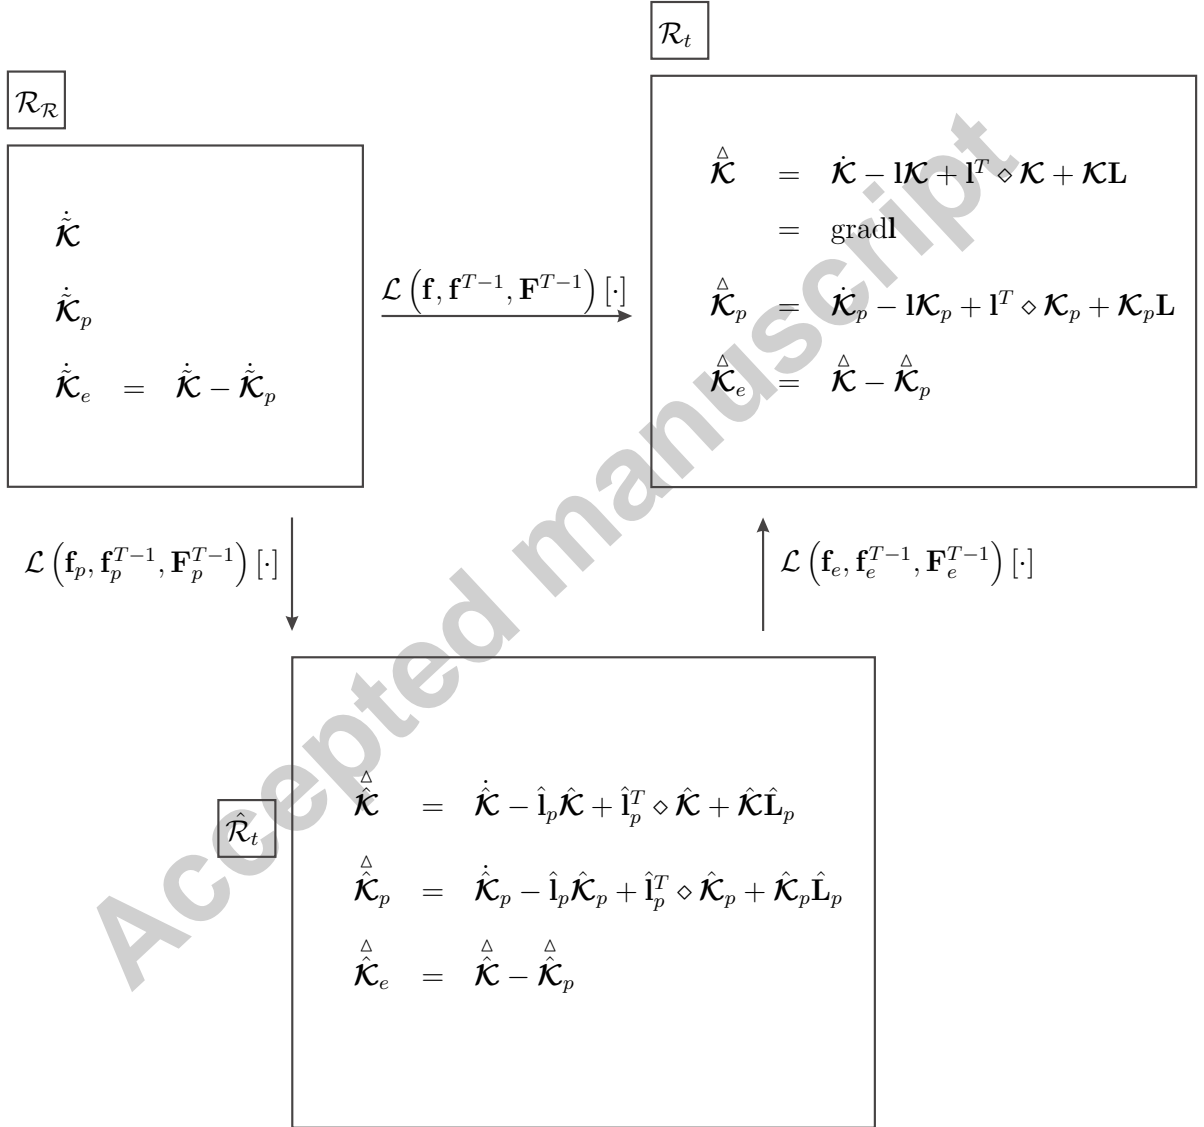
$\mathcal{R}_t$

$\mathcal{R}_{\mathcal{R}}$

$\dot{\hat{\mathcal{K}}}$

$\dot{\hat{\mathcal{K}}}_p$

$\dot{\hat{\mathcal{K}}}_e = \dot{\hat{\mathcal{K}}} - \dot{\hat{\mathcal{K}}}_p$

$\mathcal{L}\left(\mathbf{f}, \mathbf{f}^{T-1}, \mathbf{F}^{T-1}\right)[\cdot]$

$\overset{\triangle}{\mathcal{K}} = \dot{\mathcal{K}} - \mathbf{l}\mathcal{K} + \mathbf{l}^T \diamond \mathcal{K} + \mathcal{K}\mathbf{L}$

$= \text{grad}\mathbf{l}$

$\overset{\triangle}{\mathcal{K}}_p = \dot{\mathcal{K}}_p - \mathbf{l}\mathcal{K}_p + \mathbf{l}^T \diamond \mathcal{K}_p + \mathcal{K}_p\mathbf{L}$

$\overset{\triangle}{\mathcal{K}}_e = \overset{\triangle}{\mathcal{K}} - \overset{\triangle}{\mathcal{K}}_p$

Accepted manuscript

$\mathcal{L}\left(\mathbf{f}_p, \mathbf{f}_p^{T-1}, \mathbf{F}_p^{T-1}\right)[\cdot]$

$\mathcal{L}\left(\mathbf{f}_e, \mathbf{f}_e^{T-1}, \mathbf{F}_e^{T-1}\right)[\cdot]$

$\hat{\mathcal{R}}_t$

$\overset{\triangle}{\hat{\mathcal{K}}} = \dot{\hat{\mathcal{K}}} - \hat{\mathbf{l}}_p\hat{\mathcal{K}} + \hat{\mathbf{l}}_p^T \diamond \hat{\mathcal{K}} + \hat{\mathcal{K}}\hat{\mathbf{L}}_p$

$\overset{\triangle}{\hat{\mathcal{K}}}_p = \dot{\hat{\mathcal{K}}}_p - \hat{\mathbf{l}}_p\hat{\mathcal{K}}_p + \hat{\mathbf{l}}_p^T \diamond \hat{\mathcal{K}}_p + \hat{\mathcal{K}}_p\hat{\mathbf{L}}_p$

$\overset{\triangle}{\hat{\mathcal{K}}}_e = \overset{\triangle}{\hat{\mathcal{K}}} - \overset{\triangle}{\hat{\mathcal{K}}}_p$